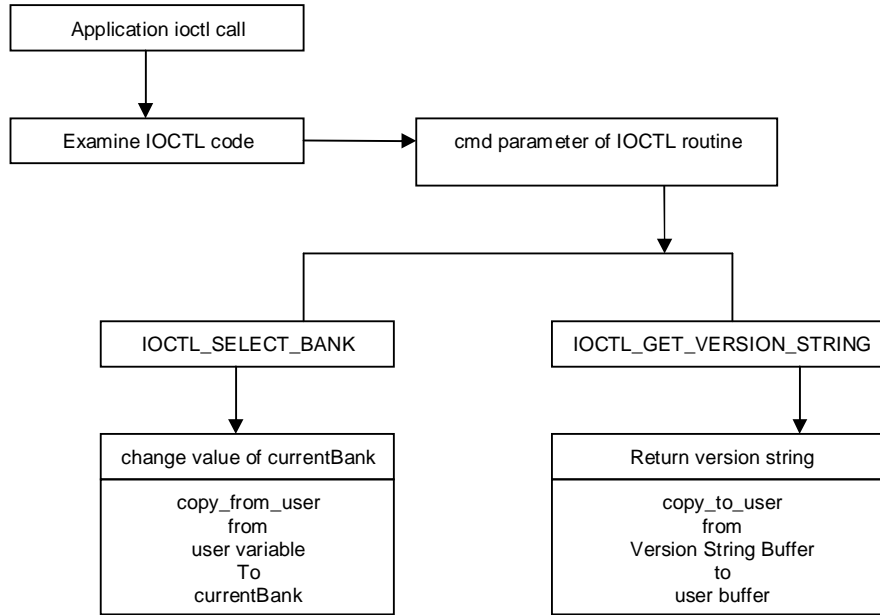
Application ioctl call

Examine IOCTL code

cmd parameter of IOCTL routine

IOCTL_SELECT_BANK

IOCTL_GET_VERSION_STRING

change value of currentBank

copy_from_user
from
user variable
To
currentBank

Return version string

copy_to_user
from
Version String Buffer
to
user buffer